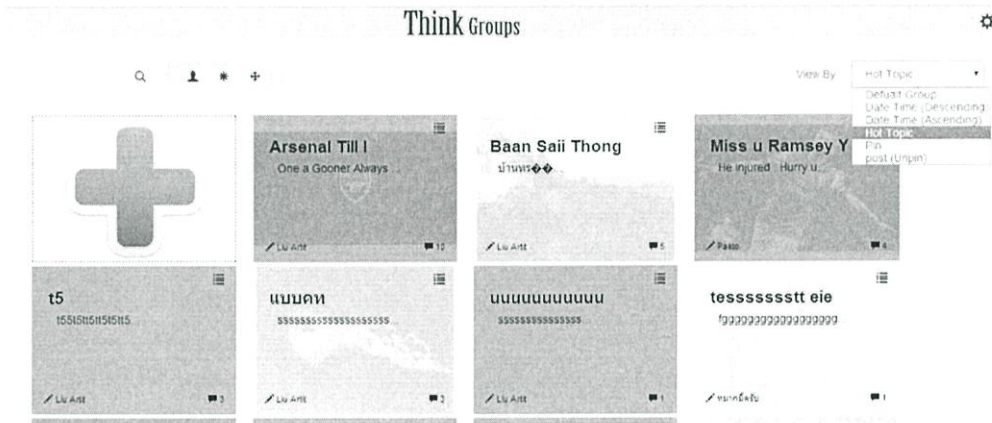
Think Groups

View By Hot Topic

Default Group
Date Time (Descending)
Date Time (Ascending)
Hot Topic
Pin
post (Unpin)

Arsenal Till I
One a Gooner Always
Liu Artt 10

Baan Saii Thong
บ้านทร��
Liu Artt 5

Miss u Ramsey Y
He injured . Hurry u.
Pasit 4

t5
t55t5tt5tt5t5tt5
Liu Artt 3

แบบคห
ssssssssssssssssss
Liu Artt 3

uuuuuuuuuuu
ssssssssssssss
Liu Artt 1

tesssssstt eie
fggggggggggggggg
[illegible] 1